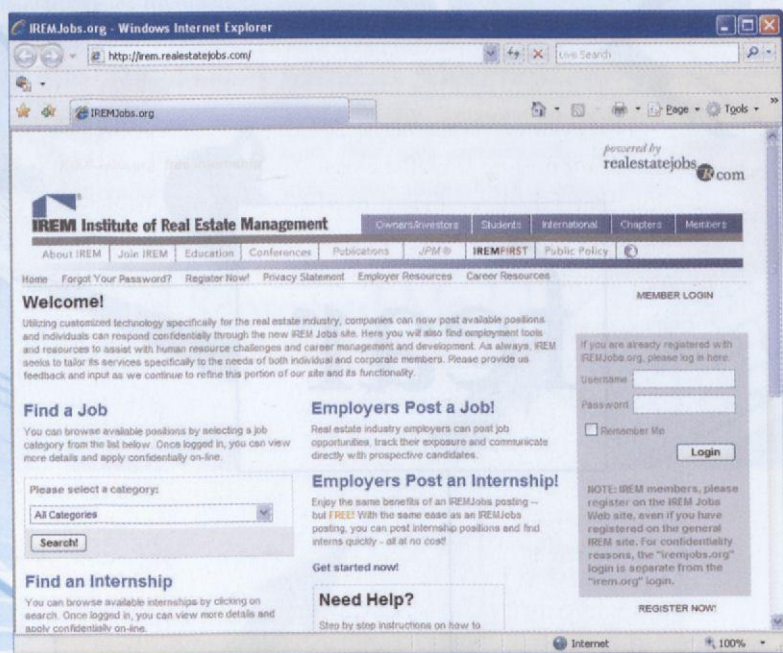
IREMJobs.org - Windows Internet Explorer

http://irem.realestatejobs.com/

Live Search

IREMJobs.org

Page · Tools ·

powered by realestatejobs.com

IREM Institute of Real Estate Management

Owners/Investors | Students | International | Chapters | Members

About IREM | Join IREM | Education | Conferences | Publications | JPM® | IREMFIRST | Public Policy

Home Forgot Your Password? Register Now! Privacy Statement Employer Resources Career Resources

Welcome!

Utilizing customized technology specifically for the real estate industry, companies can now post available positions and individuals can respond confidentially through the new IREM Jobs site. Here you will also find employment tools and resources to assist with human resource challenges and career management and development. As always, IREM seeks to tailor its services specifically to the needs of both individual and corporate members. Please provide us feedback and input as we continue to refine this portion of our site and its functionality.

MEMBER LOGIN

If you are already registered with IREMJobs.org, please log in here.

Username

Password

Remember Me

Login

NOTE: IREM members, please register on the IREM Jobs Web site, even if you have registered on the general IREM site. For confidentiality reasons, the "iremjobs.org" login is separate from the "irem.org" login.

REGISTER NOW!

Find a Job

You can browse available positions by selecting a job category from the list below. Once logged in, you can view more details and apply confidentially on-line.

Please select a category:

All Categories

Search!

Find an Internship

You can browse available internships by clicking on search. Once logged in, you can view more details and apply confidentially on-line.

Employers Post a Job!

Real estate industry employers can post job opportunities, track their exposure and communicate directly with prospective candidates.

Employers Post an Internship!

Enjoy the same benefits of an IREMJobs posting -- but FREE! With the same ease as an IREMJobs posting, you can post internship positions and find interns quickly - all at no cost!

Get started now!

Need Help?

Step by step instructions on how to

Internet

100%